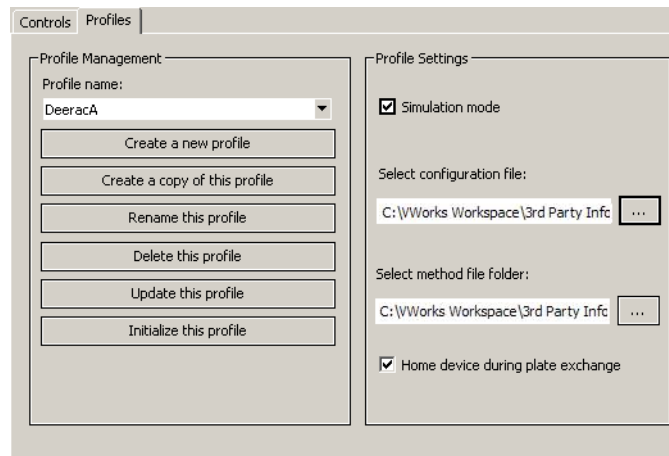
Controls Profiles

Profile Management
Profile name:
DeeracA
Create a new profile
Create a copy of this profile
Rename this profile
Delete this profile
Update this profile
Initialize this profile

Profile Settings
Simulation mode
Select configuration file:
C:\VWorks Workspace\3rd Party Infc ...
Select method file folder:
C:\VWorks Workspace\3rd Party Infc ...
Home device during plate exchange